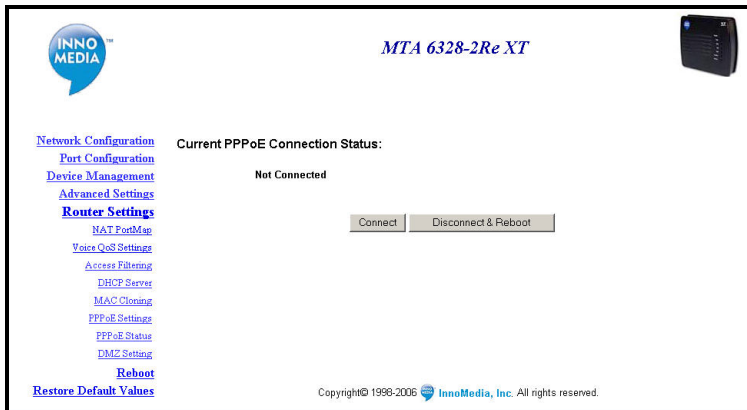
INNO MEDIA ™

MTA 6328-2Re XT

Network Configuration
Port Configuration
Device Management
Advanced Settings
Router Settings
NAT PortMap
Voice QoS Settings
Access Filtering
DHCP Server
MAC Cloning
PPPoE Settings
PPPoE Status
DMZ Setting
Reboot
Restore Default Values

Current PPPoE Connection Status:

Not Connected

Connect
Disconnect & Reboot

Copyright© 1998-2006 InnoMedia, Inc. All rights reserved.